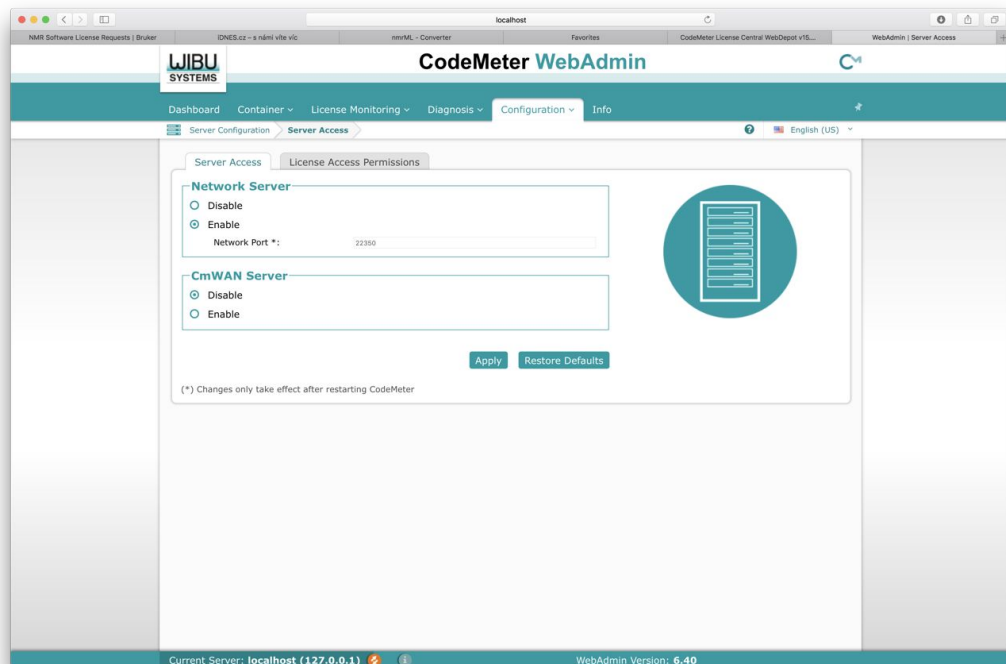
localhost

NMR Software License Requests | Bruker
iDNES.cz – s námi víte víc
nmrML - Converter
Favorites
CodeMeter License Central WebDepot v15...
WebAdmin | Server Access

WIBU SYSTEMS

CodeMeter WebAdmin

Dashboard Container License Monitoring Diagnosis Configuration Info

Server Configuration Server Access

English (US)

Server Access License Access Permissions

Network Server
Disable
Enable
Network Port *: 22350

CmWAN Server
Disable
Enable

Apply Restore Defaults

(*) Changes only take effect after restarting CodeMeter

Current Server: localhost (127.0.0.1)

WebAdmin Version: 6.40